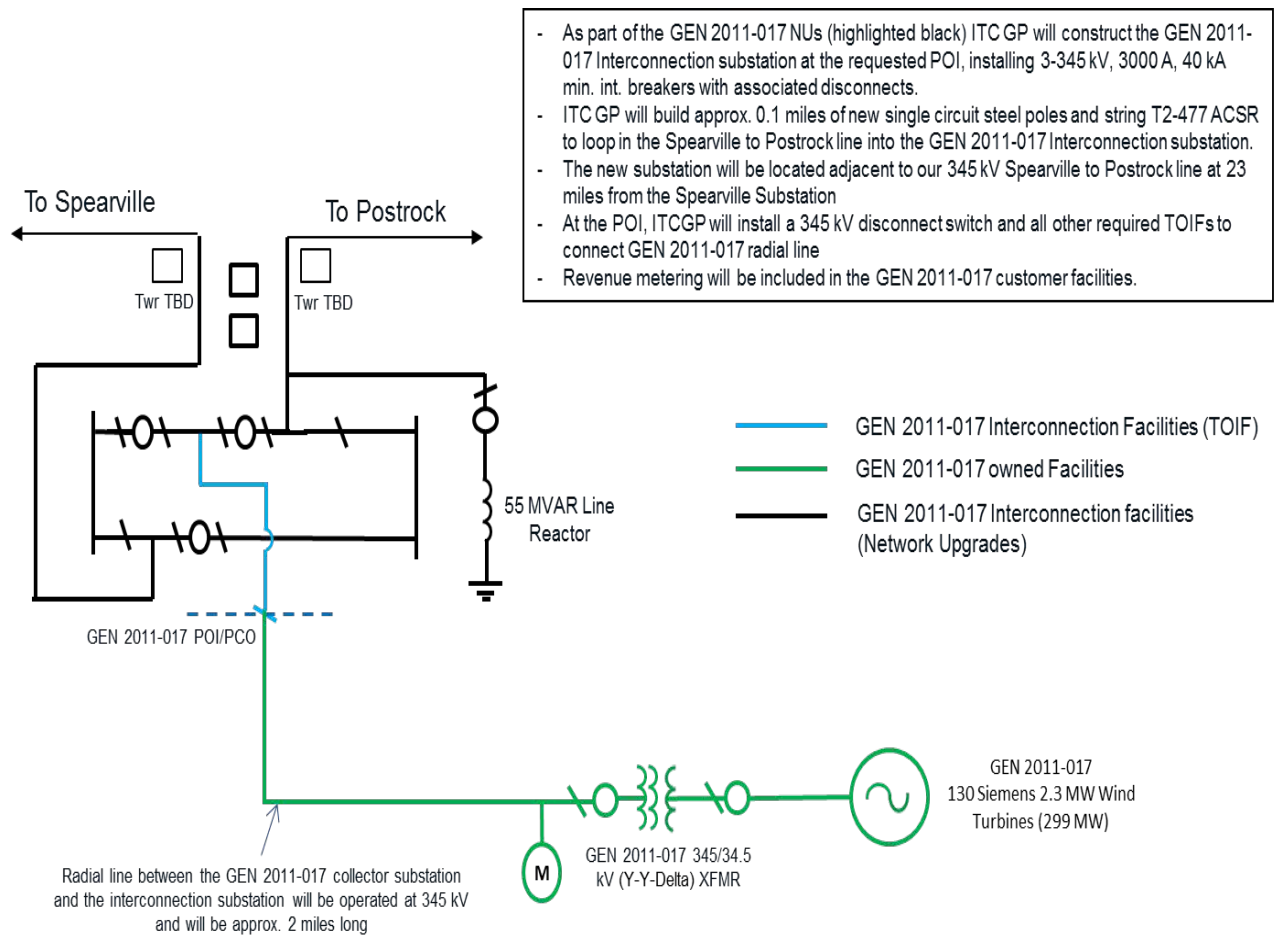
- As part of the GEN 2011-017 NUs (highlighted black) ITC GP will construct the GEN 2011-017 Interconnection substation at the requested POI, installing 3-345 kV, 3000 A, 40 kA min. int. breakers with associated disconnects.
- ITC GP will build approx. 0.1 miles of new single circuit steel poles and string T2-477 ACSR to loop in the Spearville to Postrock line into the GEN 2011-017 Interconnection substation.
- The new substation will be located adjacent to our 345 kV Spearville to Postrock line at 23 miles from the Spearville Substation
- At the POI, ITCGP will install a 345 kV disconnect switch and all other required TOIFs to connect GEN 2011-017 radial line
- Revenue metering will be included in the GEN 2011-017 customer facilities.

To Spearville

To Postrock

Twr TBD

Twr TBD

55 MVAR Line Reactor

GEN 2011-017 Interconnection Facilities (TOIF)

GEN 2011-017 owned Facilities

GEN 2011-017 Interconnection facilities (Network Upgrades)

GEN 2011-017 POI/PCO

GEN 2011-017
130 Siemens 2.3 MW Wind Turbines (299 MW)

M

GEN 2011-017 345/34.5 kV (Y-Y-Delta) XFMR

Radial line between the GEN 2011-017 collector substation and the interconnection substation will be operated at 345 kV and will be approx. 2 miles long